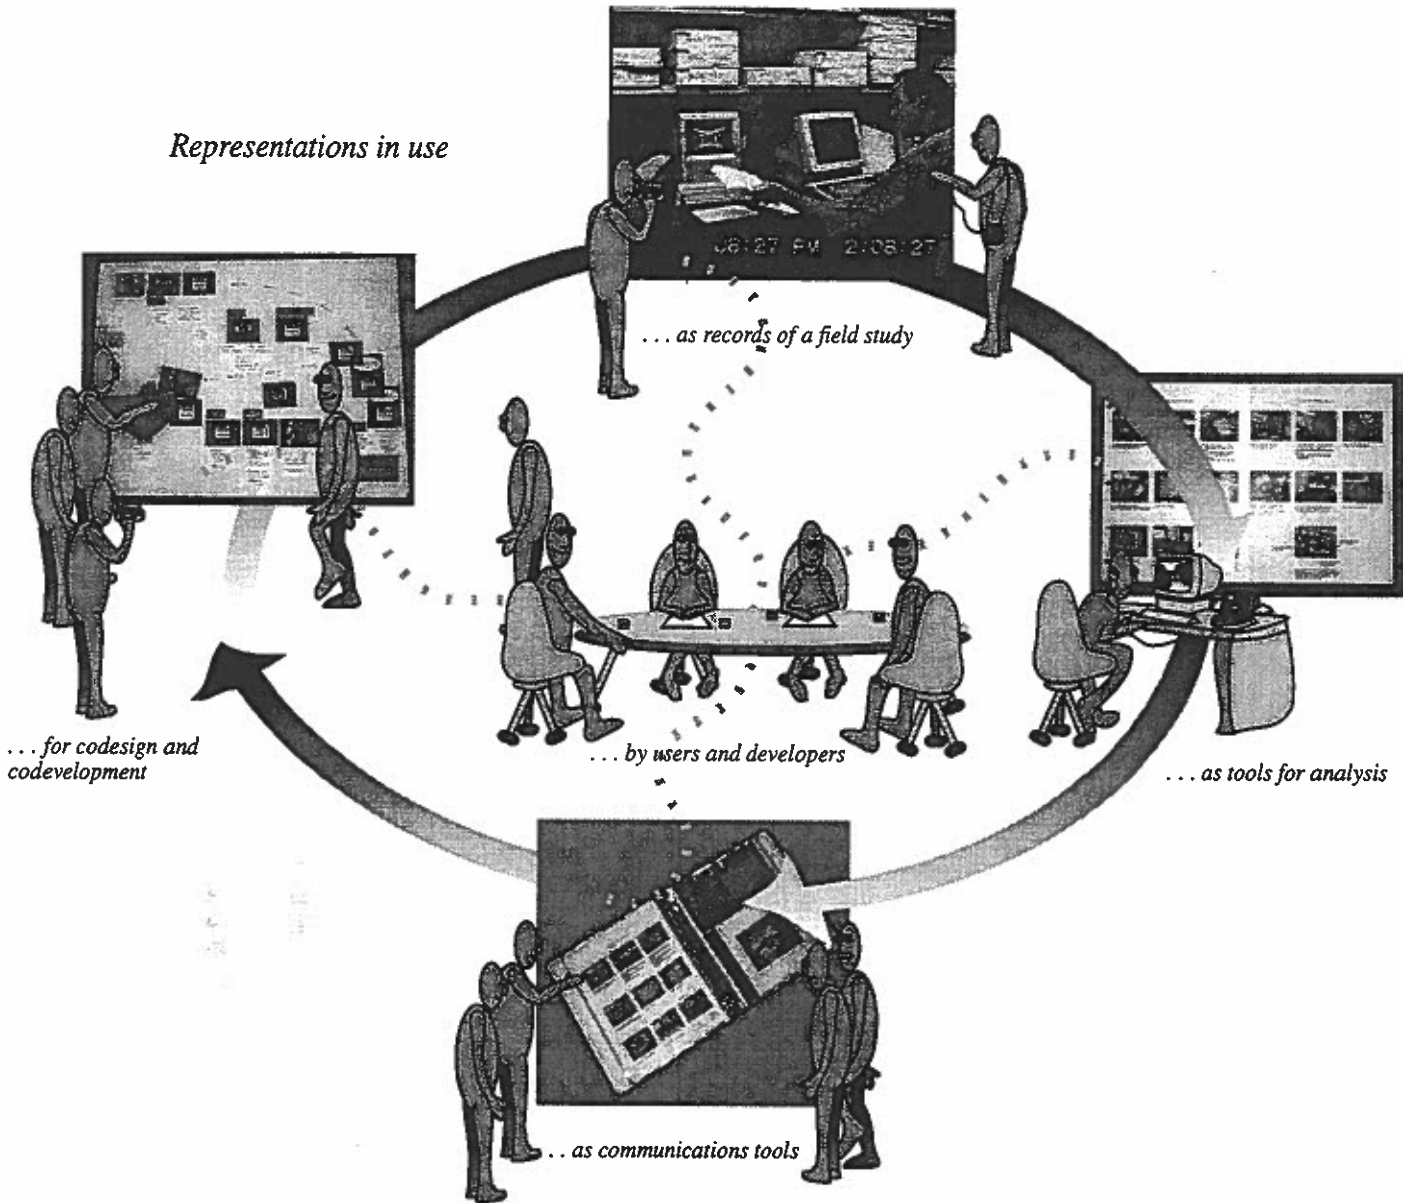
Representations in use

08:27 PM 2-08-27

. . . as records of a field study

. . . for codesign and codevelopment

. . . by users and developers

. . . as tools for analysis

. . as communications tools